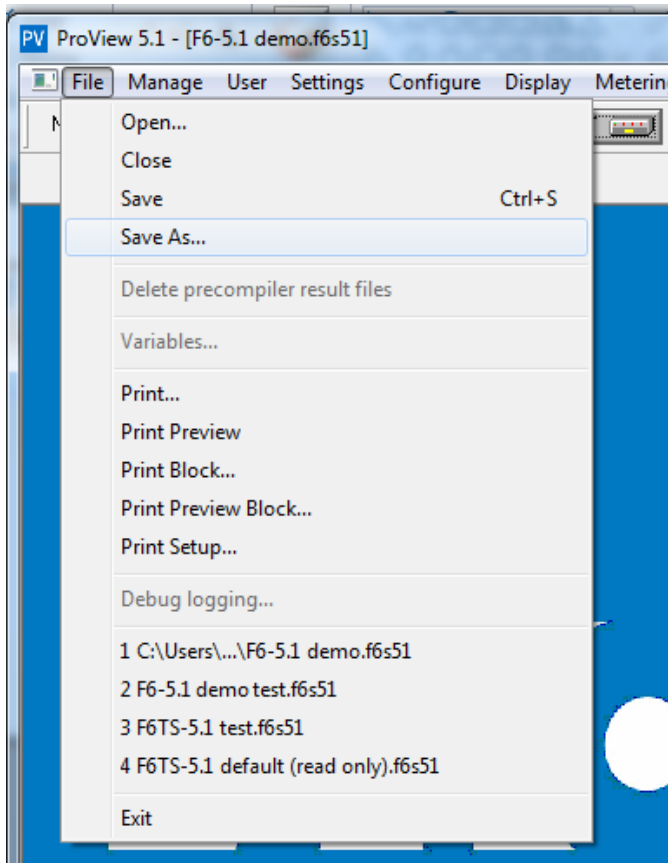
PV ProView 5.1 - [F6-5.1 demo.f6s51]

File Manage User Settings Configure Display Meterin

Open...
Close
Save Ctrl+S
Save As...
Delete precompiler result files
Variables...
Print...
Print Preview
Print Block...
Print Preview Block...
Print Setup...
Debug logging...
1 C:\Users\...\F6-5.1 demo.f6s51
2 F6-5.1 demo test.f6s51
3 F6TS-5.1 test.f6s51
4 F6TS-5.1 default (read only).f6s51
Exit